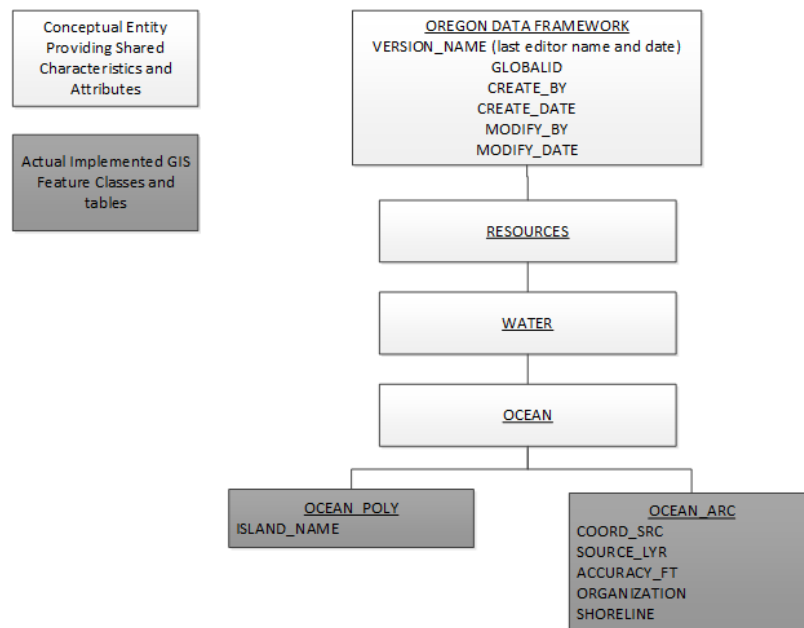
Conceptual Entity Providing Shared Characteristics and Attributes

Actual Implemented GIS Feature Classes and tables

OREGON DATA FRAMEWORK
VERSION_NAME (last editor name and date)
GLOBALID
CREATE_BY
CREATE_DATE
MODIFY_BY
MODIFY_DATE

RESOURCES

WATER

OCEAN

OCEAN_POLY
ISLAND_NAME

OCEAN_ARC
COORD_SRC
SOURCE_LYR
ACCURACY_FT
ORGANIZATION
SHORELINE